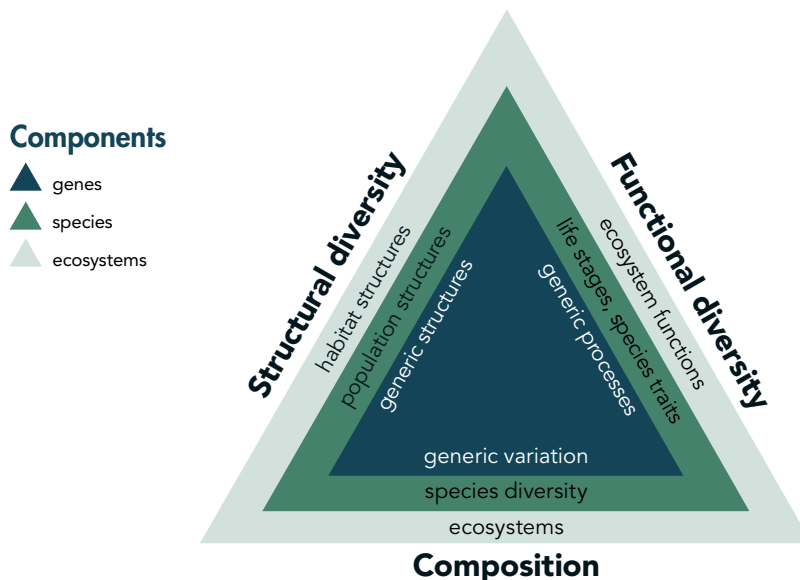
Components

genes

species

ecosystems

Structural diversity

habitat structures

population structures

generic structures

Functional diversity

ecosystem functions

life stages, species traits

generic processes

generic variation

species diversity

ecosystems

Composition